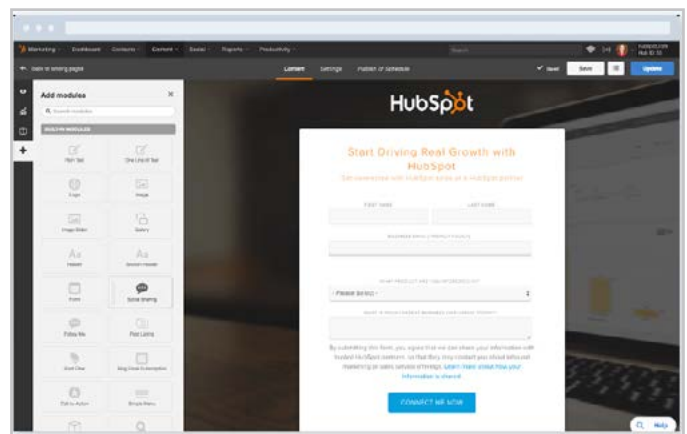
Marketing Dashboard Contacts Content Social Reports Productivity

Search

Back to landing pages

Content Settings Publish or schedule

Save Update

Add modules

Search modules

BUILT-IN MODULES

Rich Text
One Line of Text
Logo
Image
Image Slider
Gallery
Header
Section Header
Form
Social Sharing
Follow Me
Post Listing
Google Sign
Blog Email Subscription
Call-to-Action
Simple Menu

HubSpot

Start Driving Real Growth with HubSpot

Get connected with HubSpot sales or a HubSpot partner.

FIRST NAME
LAST NAME

BUSINESS EMAIL / PROFESSIONAL EMAIL

WHAT PRODUCT ARE YOU INTERESTED IN?

- Please Select -

WHAT IS YOUR BIGGEST BUSINESS CHALLENGE TODAY?

By submitting this form, you agree that we can share your information with trusted HubSpot partners, so that they may contact you about relevant marketing or sales services offerings. Learn more about how your information is shared.

CONNECT ME NOW

Help